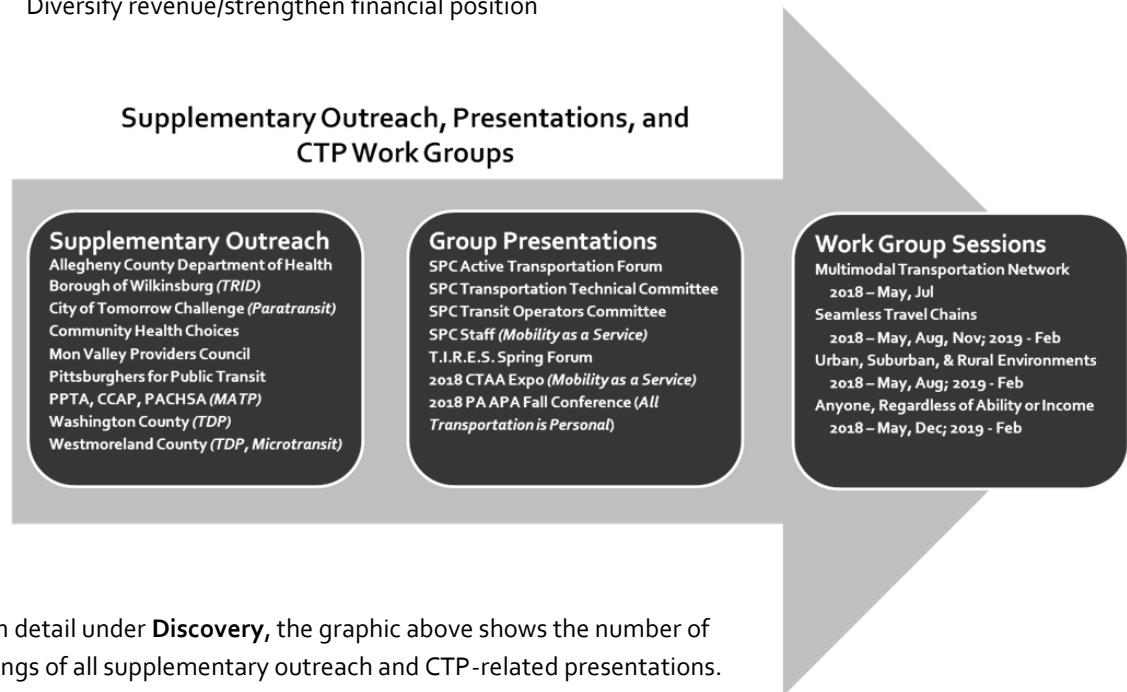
Diversify revenue/strengthen financial position

Supplementary Outreach, Presentations, and CTP Work Groups

Supplementary Outreach
Allegheny County Department of Health
Borough of Wilkinsburg *(TRID)*
City of Tomorrow Challenge *(Paratransit)*
Community Health Choices
Mon Valley Providers Council
Pittsburghers for Public Transit
PPTA, CCAP, PACHSA *(MATP)*
Washington County *(TDP)*
Westmoreland County *(TDP, Microtransit)*

Group Presentations
SPC Active Transportation Forum
SPC Transportation Technical Committee
SPC Transit Operators Committee
SPC Staff *(Mobility as a Service)*
T.I.R.E.S. Spring Forum
2018 CTAA Expo *(Mobility as a Service)*
2018 PA APA Fall Conference (*All Transportation is Personal*)

Work Group Sessions
Multimodal Transportation Network
2018 – May, Jul
Seamless Travel Chains
2018 – May, Aug, Nov; 2019 - Feb
Urban, Suburban, & Rural Environments
2018 – May, Aug; 2019 - Feb
Anyone, Regardless of Ability or Income
2018 – May, Dec; 2019 - Feb

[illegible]n detail under **Discovery**, the graphic above shows the number of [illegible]ngs of all supplementary outreach and CTP-related presentations.